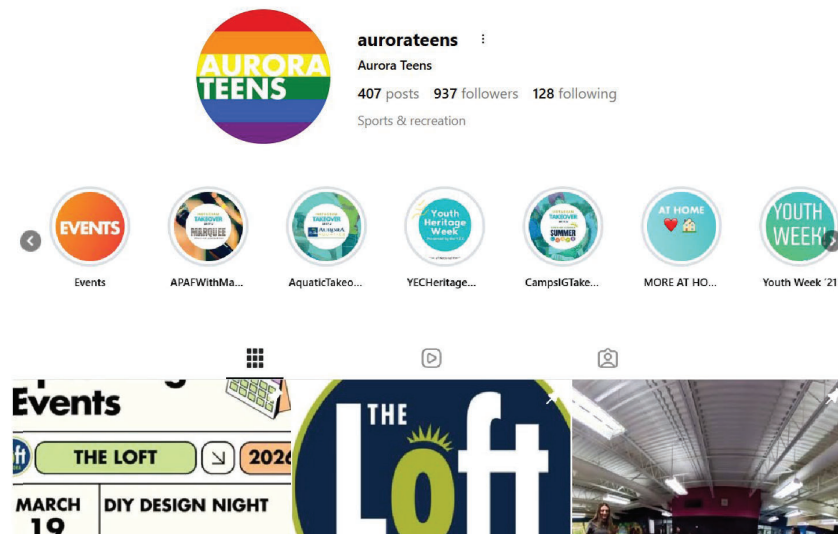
AURORA TEENS

aurorateens

Aurora Teens

407 posts 937 followers 128 following

Sports & recreation

EVENTS
Events

TAKEOVER MARQUEE
APAFWithMa...

TAKEOVER AURORA
AquaticTakeo...

Youth Heritage Week
YECHeritage...

TAKEOVER SUMMER
CampsIGTake...

AT HOME
MORE AT HO...

YOUTH WEEK
Youth Week '21

Events

THE LOFT

2026

MARCH 19

DIY DESIGN NIGHT

THE Loft